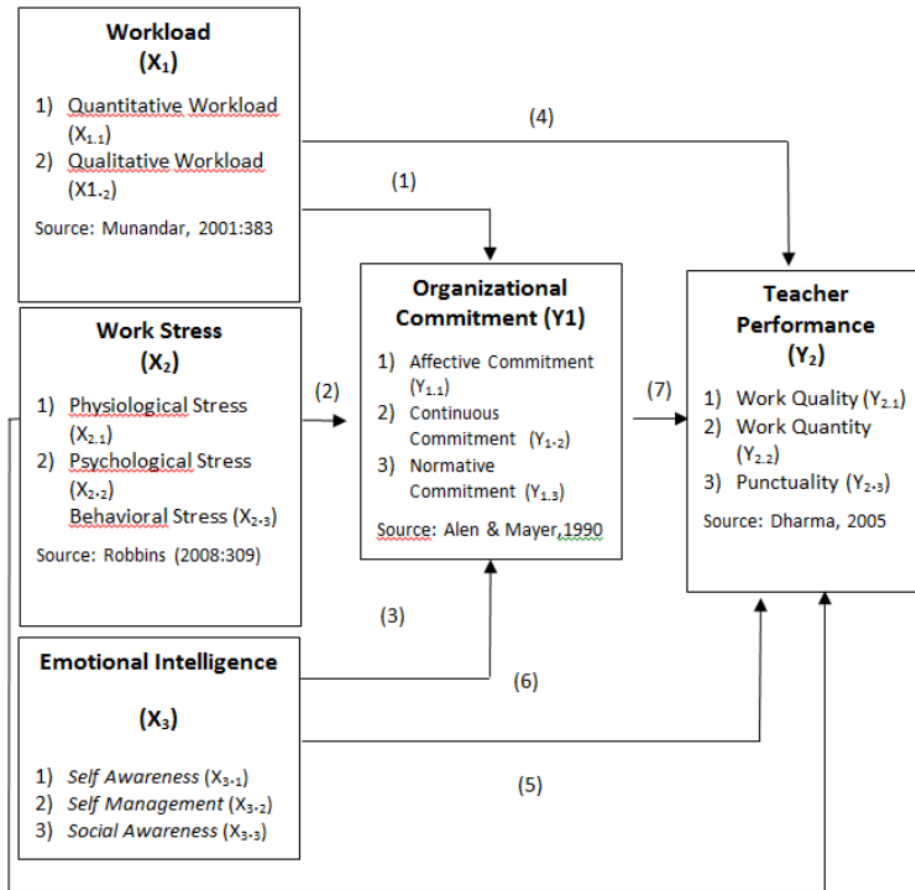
**Workload**
**($X_1$)**

1) Quantitative Workload ($X_{1.1}$)
2) Qualitative Workload ($X1_{-2}$)

Source: Munandar, 2001:383

(4)

(1)

**Work Stress**
**($X_2$)**

1) Physiological Stress ($X_{2.1}$)
2) Psychological Stress ($X_{2-2}$)
Behavioral Stress ($X_{2-3}$)

Source: Robbins (2008:309)

(2)

**Organizational Commitment (Y1)**

1) Affective Commitment ($Y_{1.1}$)
2) Continuous Commitment ($Y_{1-2}$)
3) Normative Commitment ($Y_{1.3}$)

Source: Alen & Mayer,1990

(7)

**Teacher Performance**
**($Y_2$)**

1) Work Quality ($Y_{2.1}$)
2) Work Quantity ($Y_{2.2}$)
3) Punctuality ($Y_{2-3}$)

Source: Dharma, 2005

(3)

**Emotional Intelligence**

**($X_3$)**

1) *Self Awareness* ($X_{3-1}$)
2) *Self Management* ($X_{3-2}$)
3) *Social Awareness* ($X_{3-3}$)

(6)

(5)